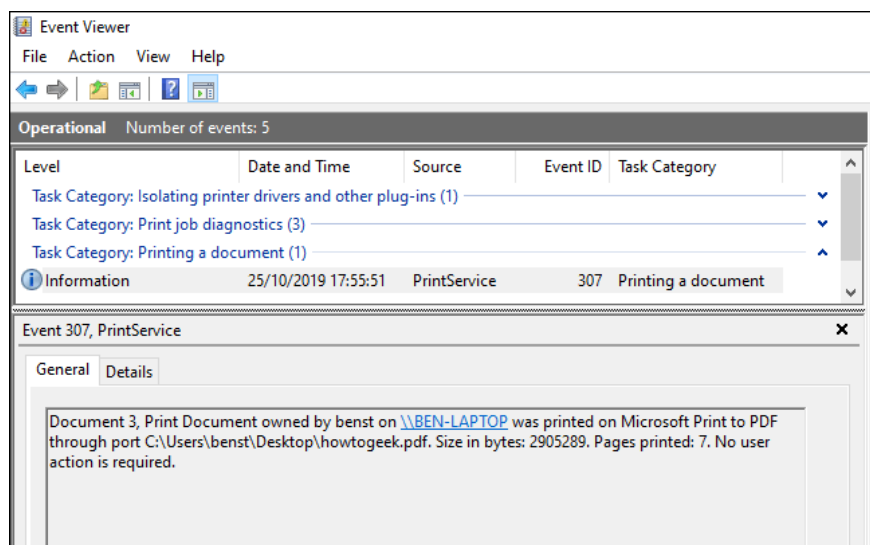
Event Viewer

File Action View Help

Operational Number of events: 5

| Level | Date and Time | Source | Event ID | Task Category |
|---|---|---|---|---|
| Task Category: Isolating printer drivers and other plug-ins (1) | | | | |
| Task Category: Print job diagnostics (3) | | | | |
| Task Category: Printing a document (1) | | | | |
| Information | 25/10/2019 17:55:51 | PrintService | 307 | Printing a document |

Event 307, PrintService

General Details

Document 3, Print Document owned by benst on \\BEN-LAPTOP was printed on Microsoft Print to PDF through port C:\Users\benst\Desktop\howtogeek.pdf. Size in bytes: 2905289. Pages printed: 7. No user action is required.